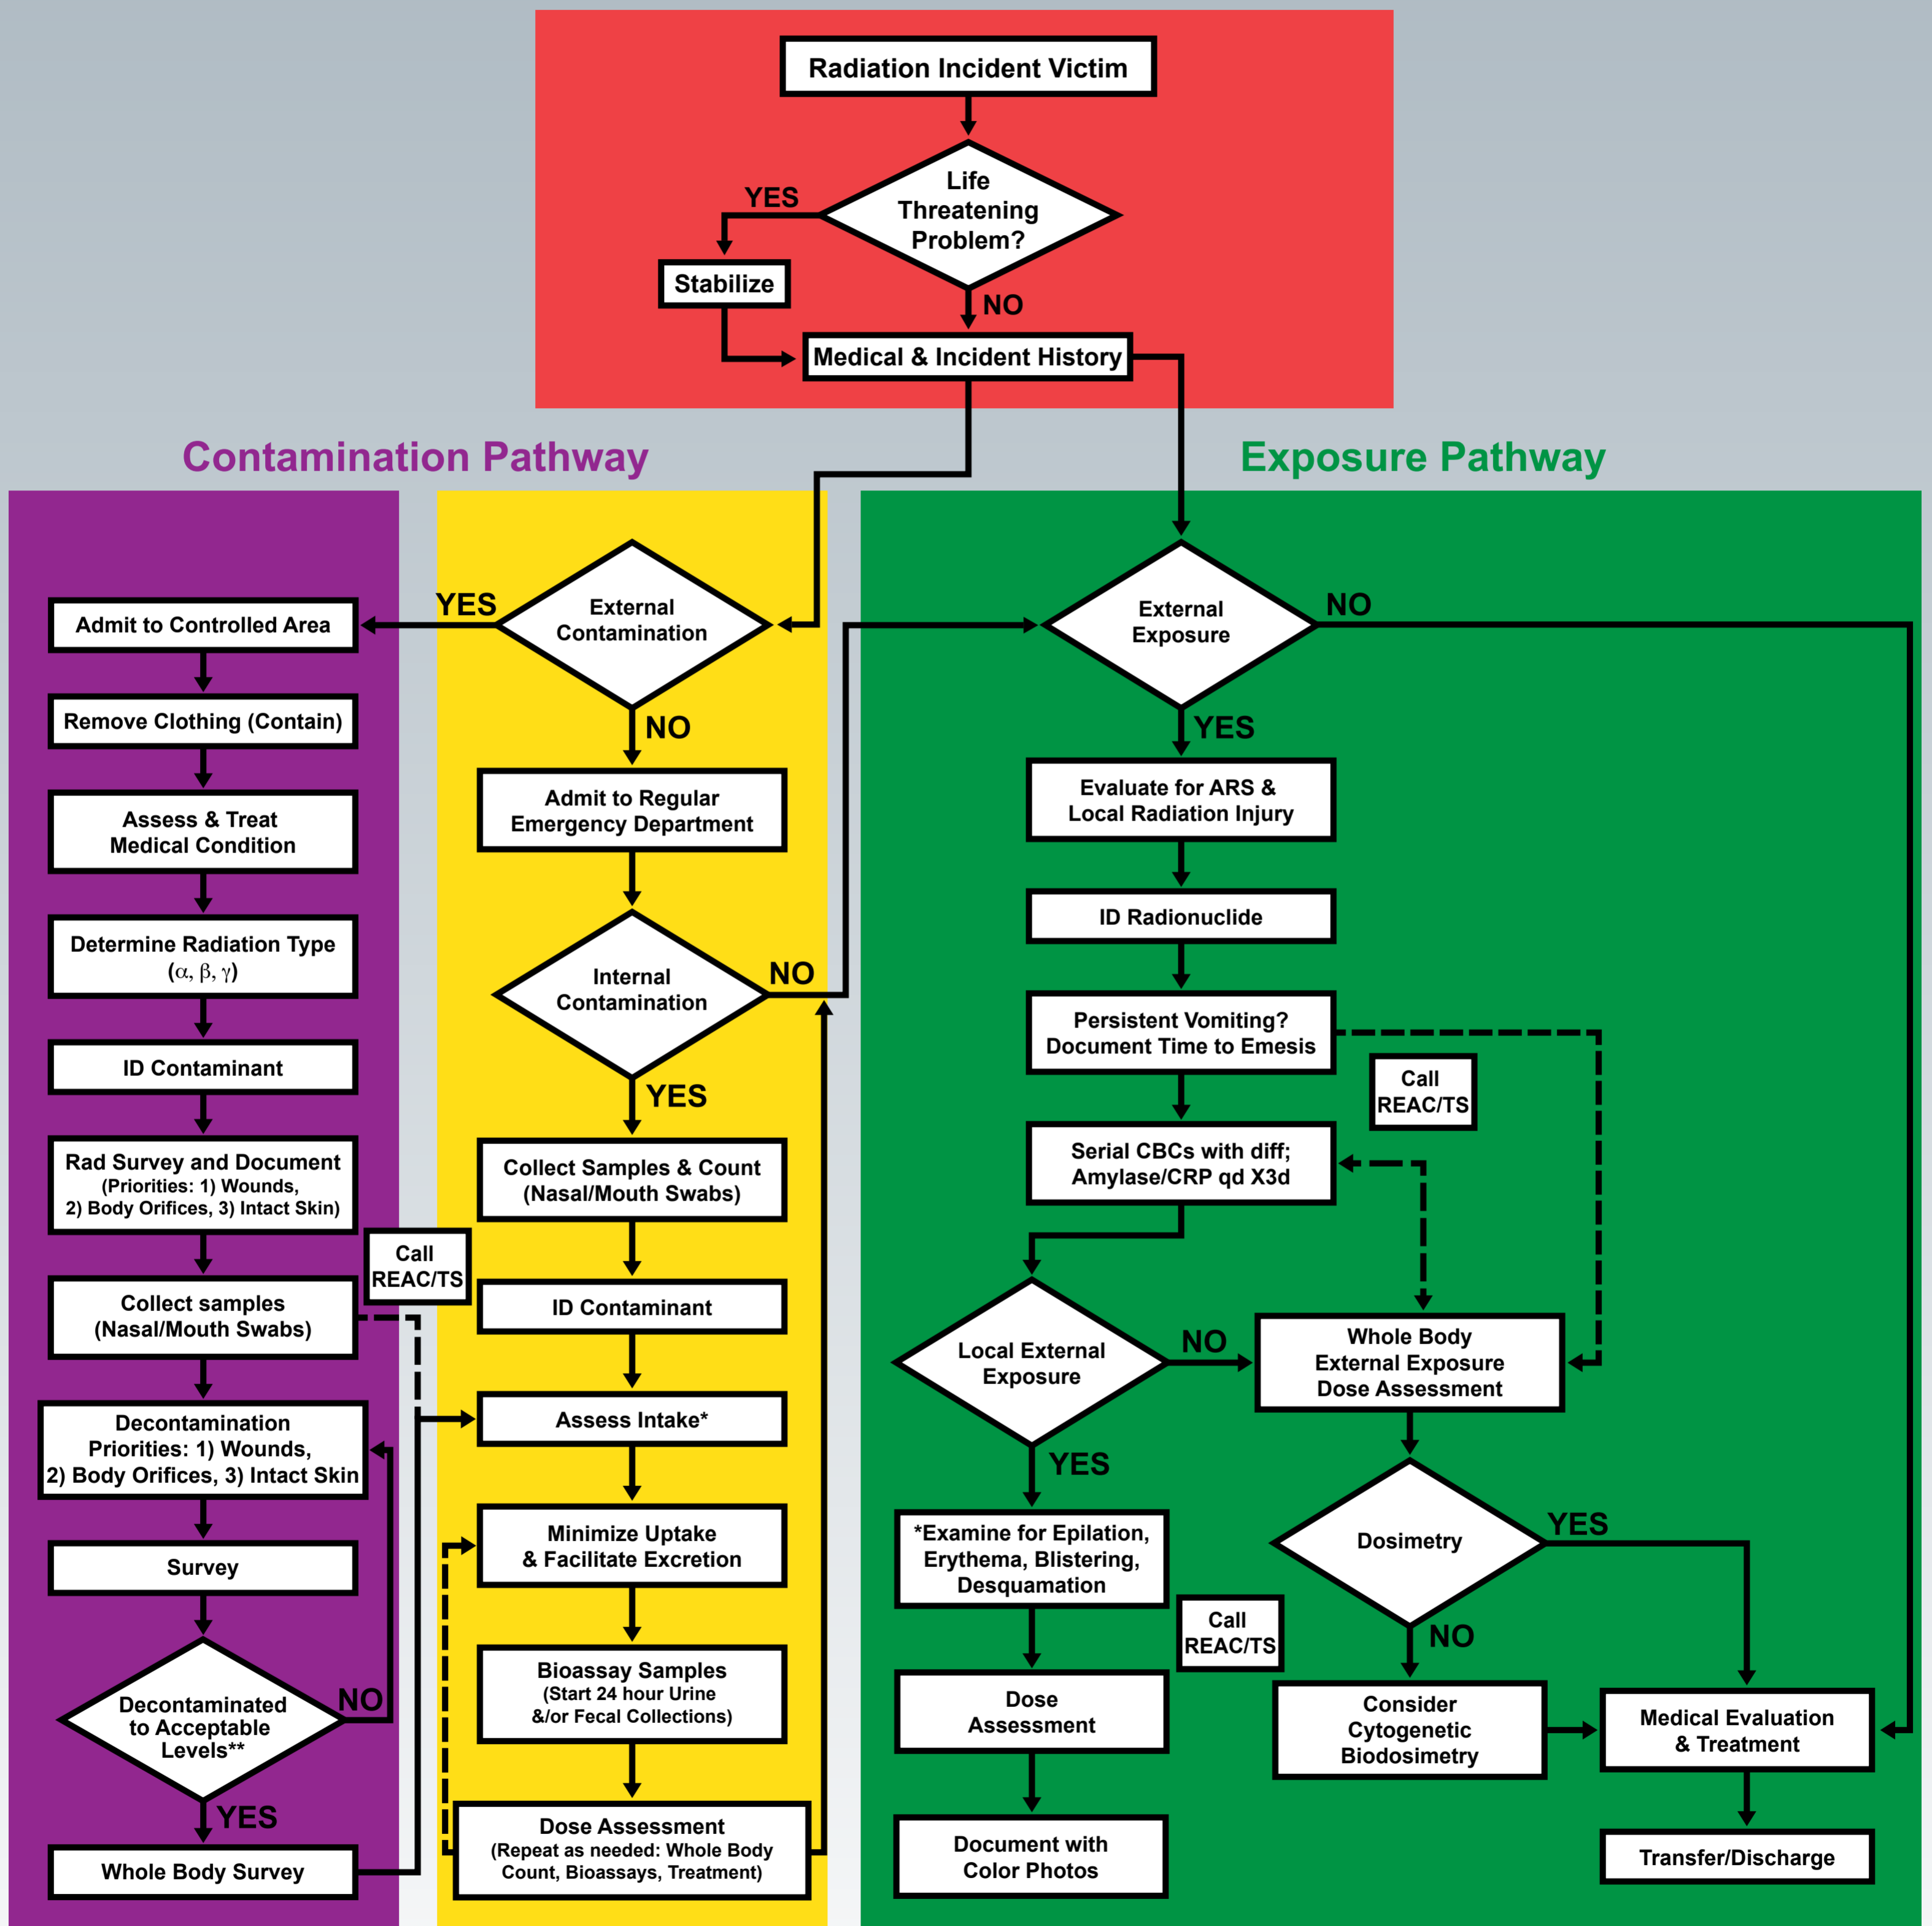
Radiation Incident Victim

Life Threatening Problem?

YES

Stabilize

NO

Medical & Incident History

Contamination Pathway

Exposure Pathway

YES

External Contamination

Admit to Controlled Area

Remove Clothing (Contain)

Assess & Treat Medical Condition

Determine Radiation Type ($\alpha$, $\beta$, $\gamma$)

ID Contaminant

Rad Survey and Document (Priorities: 1) Wounds, 2) Body Orifices, 3) Intact Skin)

Call REAC/TS

Collect samples (Nasal/Mouth Swabs)

Decontamination Priorities: 1) Wounds, 2) Body Orifices, 3) Intact Skin

Survey

Decontaminated to Acceptable Levels**

NO

YES

Whole Body Survey

NO

Admit to Regular Emergency Department

Internal Contamination

NO

YES

Collect Samples & Count (Nasal/Mouth Swabs)

ID Contaminant

Assess Intake*

Minimize Uptake & Facilitate Excretion

Bioassay Samples (Start 24 hour Urine &/or Fecal Collections)

Dose Assessment (Repeat as needed: Whole Body Count, Bioassays, Treatment)

External Exposure

NO

YES

Evaluate for ARS & Local Radiation Injury

ID Radionuclide

Persistent Vomiting? Document Time to Emesis

Call REAC/TS

Serial CBCs with diff; Amylase/CRP qd X3d

Local External Exposure

NO

Whole Body External Exposure Dose Assessment

YES

*Examine for Epilation, Erythema, Blistering, Desquamation

Call REAC/TS

Dose Assessment

Document with Color Photos

Dosimetry

YES

NO

Consider Cytogenetic Biodosimetry

Medical Evaluation & Treatment

Transfer/Discharge